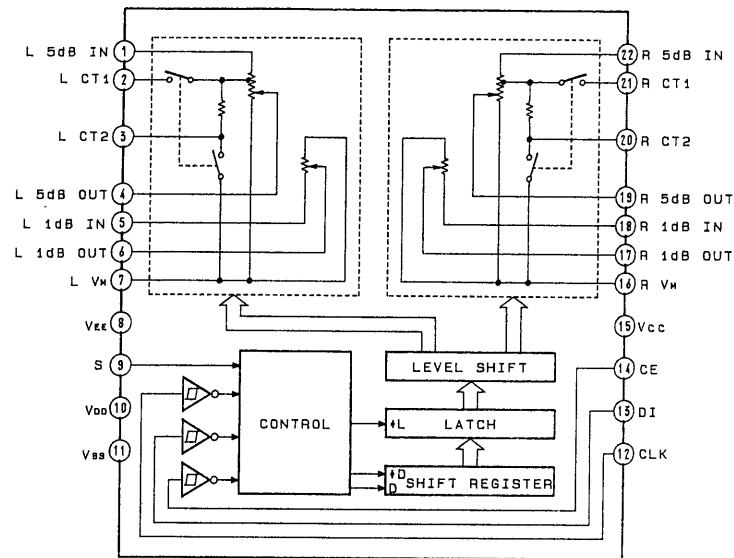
L 5dB IN 1
L CT1 2
L CT2 3
L 5dB OUT 4
L 1dB IN 5
L 1dB OUT 6
L $V_M$ 7
$V_{EE}$ 8
S 9
$V_{DD}$ 10
$V_{SS}$ 11

22 R 5dB IN
21 R CT1
20 R CT2
19 R 5dB OUT
18 R 1dB IN
17 R 1dB OUT
16 R $V_M$
15 $V_{CC}$
14 CE
15 DI
12 CLK

LEVEL SHIFT
CONTROL
L LATCH
D
D SHIFT REGISTER